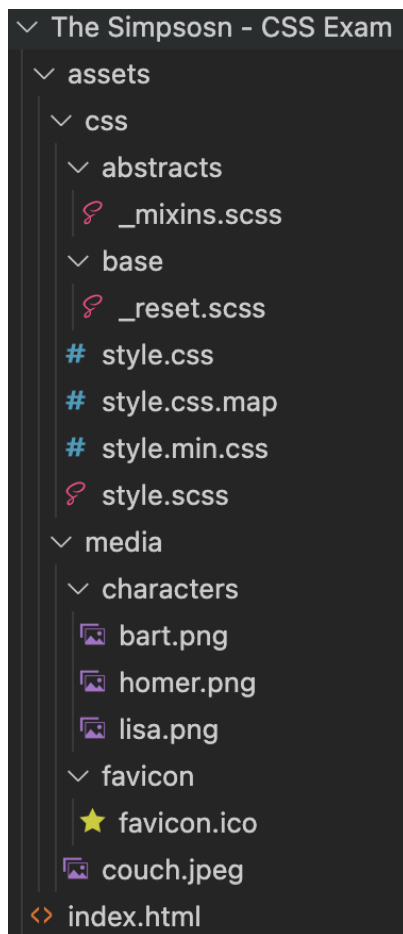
The Simpsosn - CSS Exam
assets
css
abstracts
_mixins.scss
base
_reset.scss
style.css
style.css.map
style.min.css
style.scss
media
characters
bart.png
homer.png
lisa.png
favicon
favicon.ico
couch.jpeg
index.html